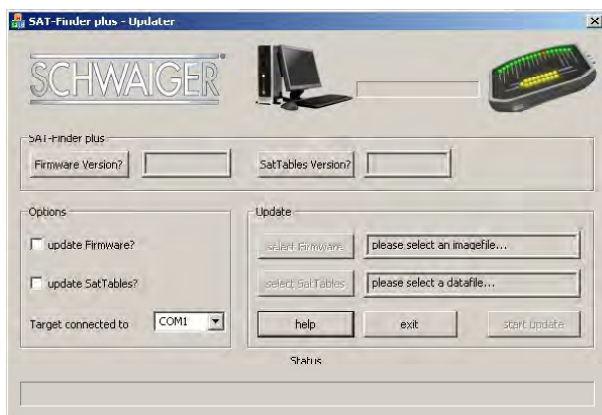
SAT-Finder plus - Updater

SCHWAIGER

SAT-Finder plus

Firmware Version?

SatTables Version?

Options

update Firmware?

update SatTables?

Target connected to COM1

Update

select Firmware

please select an imagefile...

select SatTables

please select a datafile...

help

exit

start Update

Status